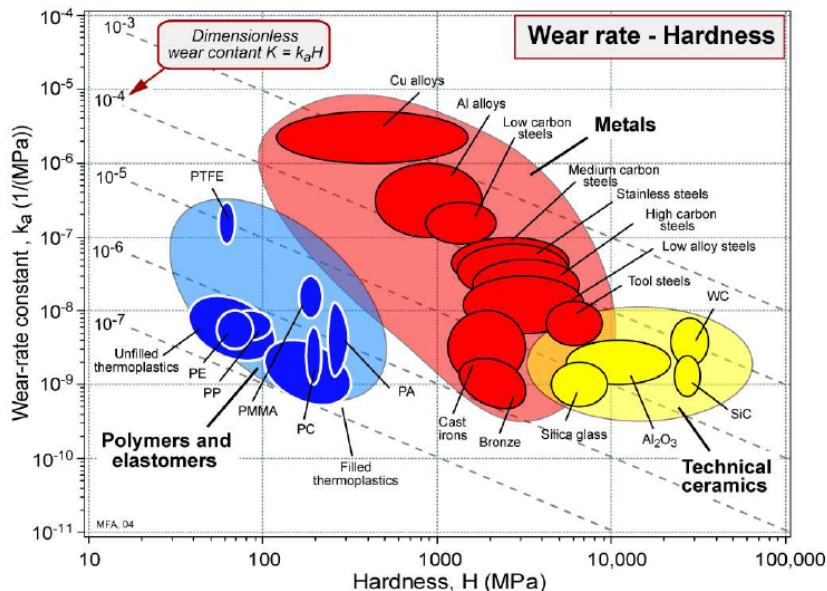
Wear rate - Hardness

Dimensionless wear contant $K = k_a H$

$10^{-3}$
$10^{-4}$
$10^{-5}$
$10^{-6}$
$10^{-7}$

Cu alloys
Al alloys
Low carbon steels
Metals
Medium carbon steels
Stainless steels
High carbon steels
Low alloy steels
Tool steels
WC
SiC
PTFE
Unfilled thermoplastics
PE
PP
PMMA
PC
PA
Filled thermoplastics
Polymers and elastomers
Cast irons
Bronze
Silica glass
$Al_2O_3$
Technical ceramics

Wear-rate constant , $k_a$ (1/(MPa))

$10^{-4}$
$10^{-5}$
$10^{-6}$
$10^{-7}$
$10^{-8}$
$10^{-9}$
$10^{-10}$
$10^{-11}$

MFA, 04

10
100
1000
10,000
100,000

Hardness, H (MPa)